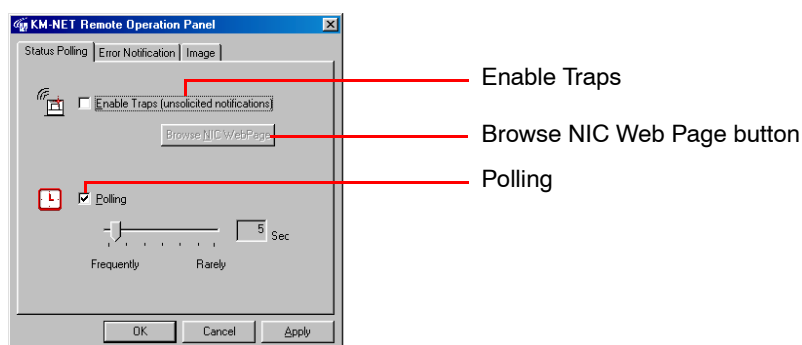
KM-NET Remote Operation Panel
Status Polling | Error Notification | Image
Enable Traps (unsolicited notifications)
Browse NIC WebPage
Polling
5 Sec
Frequently Rarely
OK Cancel Apply

Enable Traps
Browse NIC Web Page button
Polling